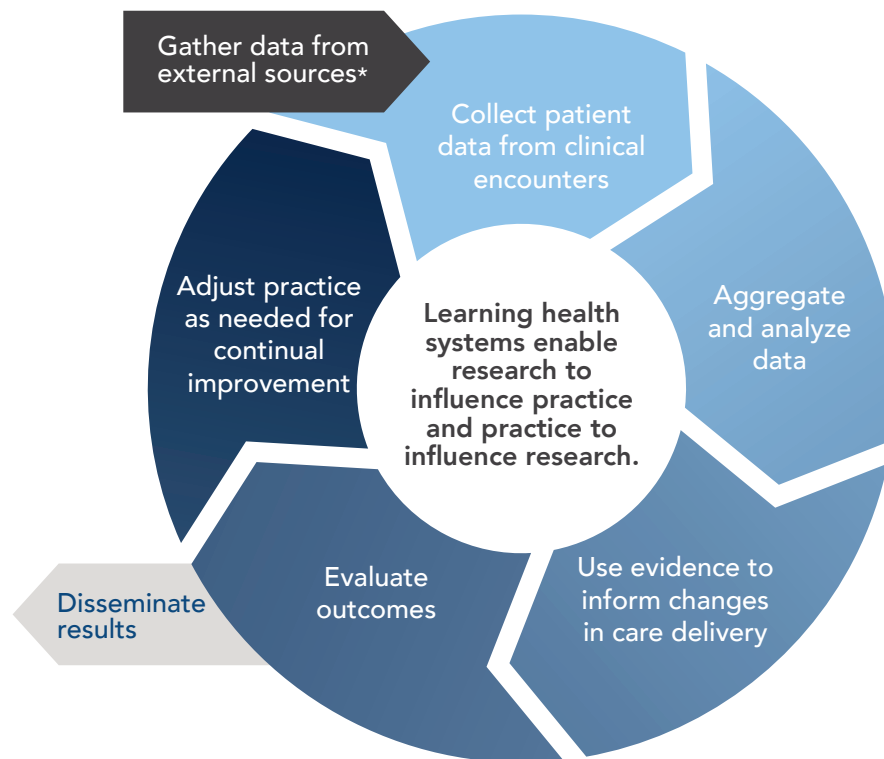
Gather data from external sources*

Collect patient data from clinical encounters

Aggregate and analyze data

Use evidence to inform changes in care delivery

Evaluate outcomes

Disseminate results

Adjust practice as needed for continual improvement

Learning health systems enable research to influence practice and practice to influence research.